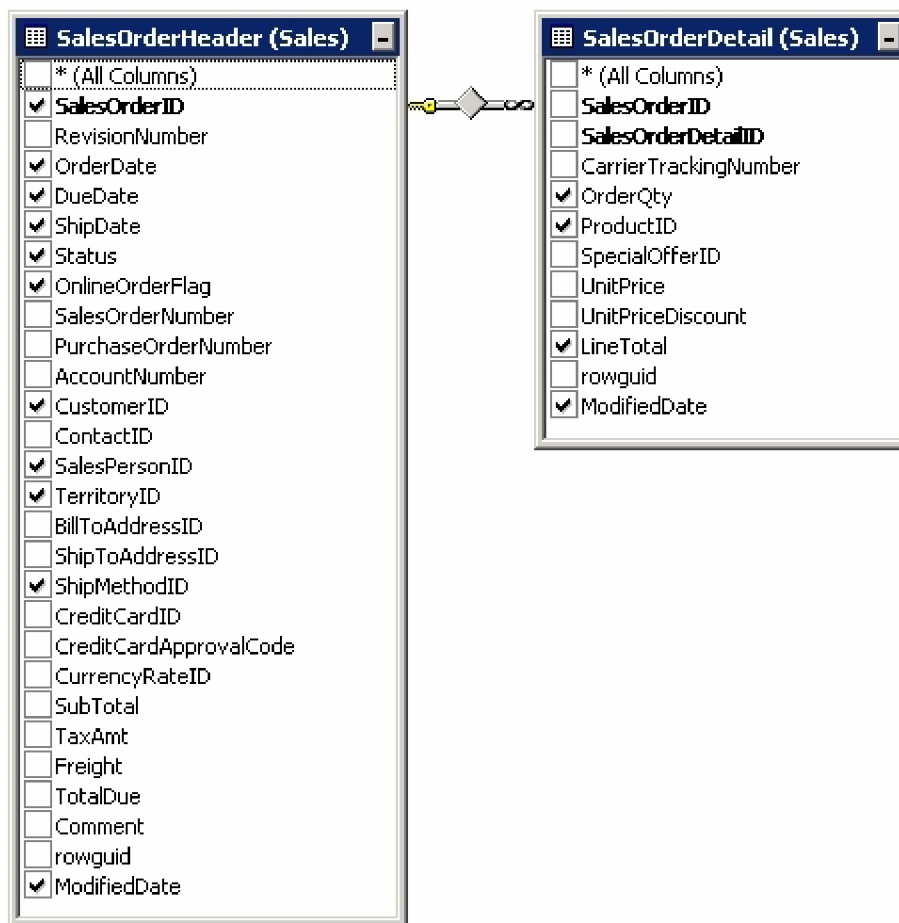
SalesOrderHeader (Sales)

* (All Columns)
SalesOrderID
RevisionNumber
OrderDate
DueDate
ShipDate
Status
OnlineOrderFlag
SalesOrderNumber
PurchaseOrderNumber
AccountNumber
CustomerID
ContactID
SalesPersonID
TerritoryID
BillToAddressID
ShipToAddressID
ShipMethodID
CreditCardID
CreditCardApprovalCode
CurrencyRateID
SubTotal
TaxAmt
Freight
TotalDue
Comment
rowguid
ModifiedDate

SalesOrderDetail (Sales)

* (All Columns)
SalesOrderID
SalesOrderDetailID
CarrierTrackingNumber
OrderQty
ProductID
SpecialOfferID
UnitPrice
UnitPriceDiscount
LineTotal
rowguid
ModifiedDate